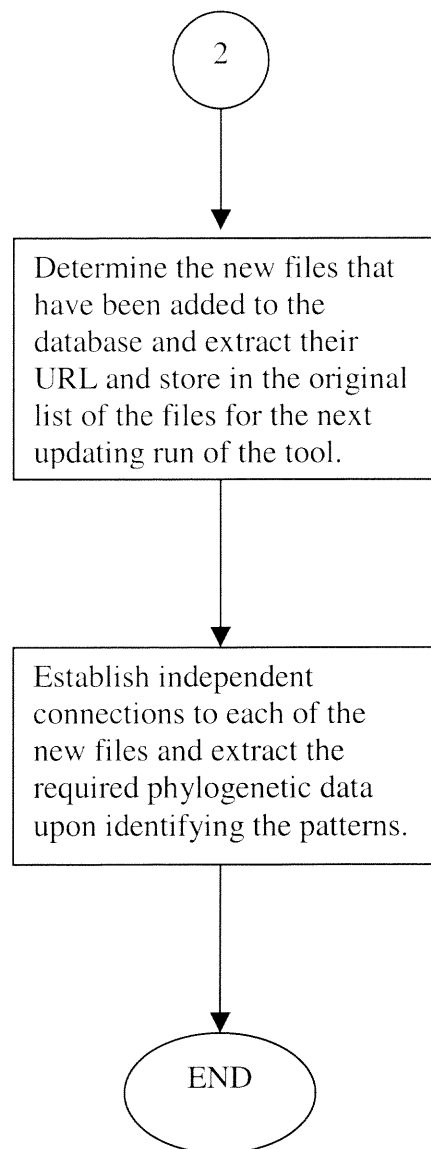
2

Determine the new files that have been added to the database and extract their URL and store in the original list of the files for the next updating run of the tool.

Establish independent connections to each of the new files and extract the required phylogenetic data upon identifying the patterns.

END